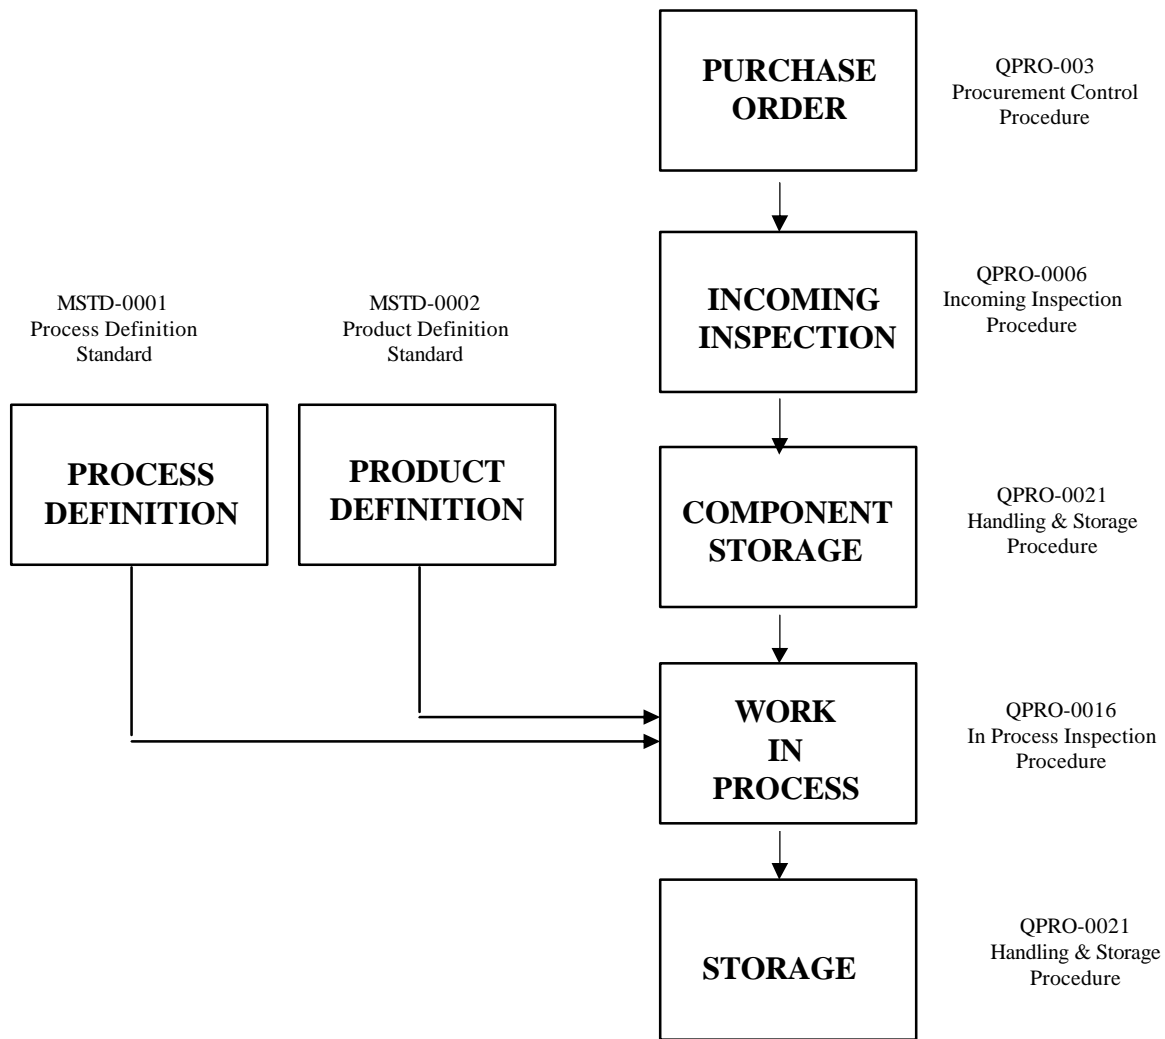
PURCHASE ORDER

QPRO-003
Procurement Control
Procedure

INCOMING INSPECTION

QPRO-0006
Incoming Inspection
Procedure

MSTD-0001
Process Definition
Standard

MSTD-0002
Product Definition
Standard

PROCESS DEFINITION

PRODUCT DEFINITION

COMPONENT STORAGE

QPRO-0021
Handling & Storage
Procedure

WORK IN PROCESS

QPRO-0016
In Process Inspection
Procedure

STORAGE

QPRO-0021
Handling & Storage
Procedure